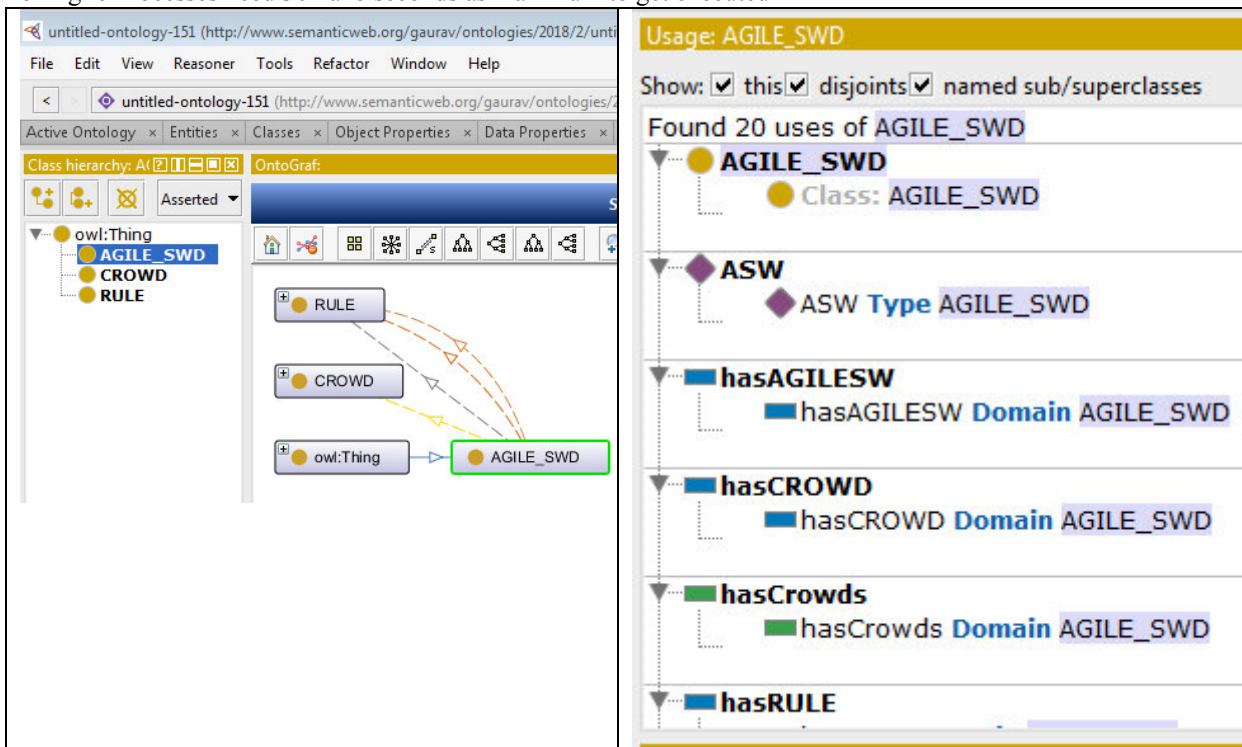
untitled-ontology-151 (http://www.semanticweb.org/gaurav/ontologies/2018/2/unti

File Edit View Reasoner Tools Refactor Window Help

untitled-ontology-151 (http://www.semanticweb.org/gaurav/ontologies/2

Active Ontology × Entities × Classes × Object Properties × Data Properties ×

Class hierarchy: A(

OntoGraf:

Asserted

owl:Thing
AGILE_SWD
CROWD
RULE

RULE
CROWD
owl:Thing
AGILE_SWD

Usage: AGILE_SWD

Show: this disjoints named sub/superclasses

Found 20 uses of AGILE_SWD

AGILE_SWD
Class: AGILE_SWD

ASW
ASW Type AGILE_SWD

hasAGILESW
hasAGILESW Domain AGILE_SWD

hasCROWD
hasCROWD Domain AGILE_SWD

hasCrowds
hasCrowds Domain AGILE_SWD

hasRULE